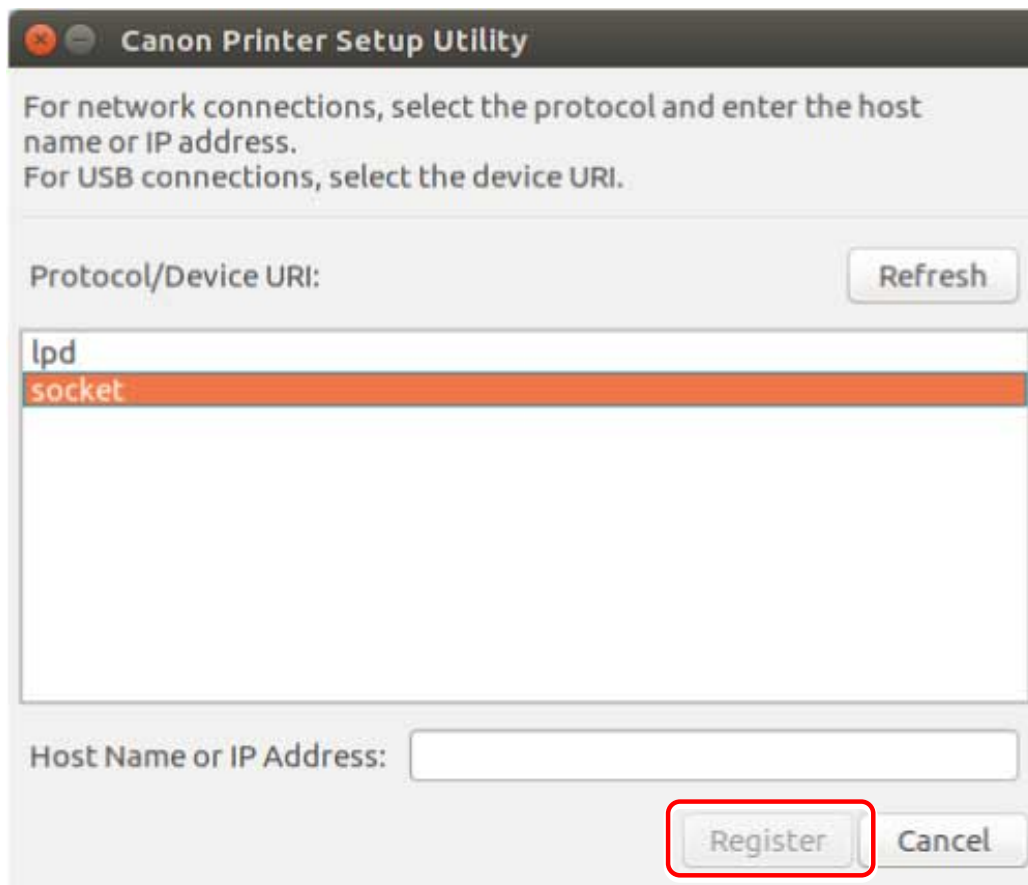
Canon Printer Setup Utility

For network connections, select the protocol and enter the host name or IP address.
For USB connections, select the device URI.

Protocol/Device URI:

Refresh

lpd
socket

Host Name or IP Address:

Register

Cancel